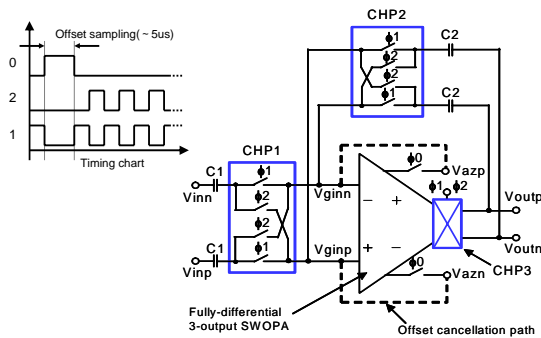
Offset sampling( ~ 5us)

0

2

1

Timing chart

CHP2

$\phi 1$

$\phi 2$

$\phi 2$

$\phi 1$

C2

C2

CHP1

C1

Vinn

$\phi 1$

$\phi 2$

$\phi 2$

$\phi 1$

C1

Vinp

Vginn

Vginp

$\phi 0$

Vazp

$\phi 1$

$\phi 2$

Voutp

Voutn

CHP3

$\phi 0$

Vazn

−

+

+

−

Fully-differential 3-output SWOPA

Offset cancellation path